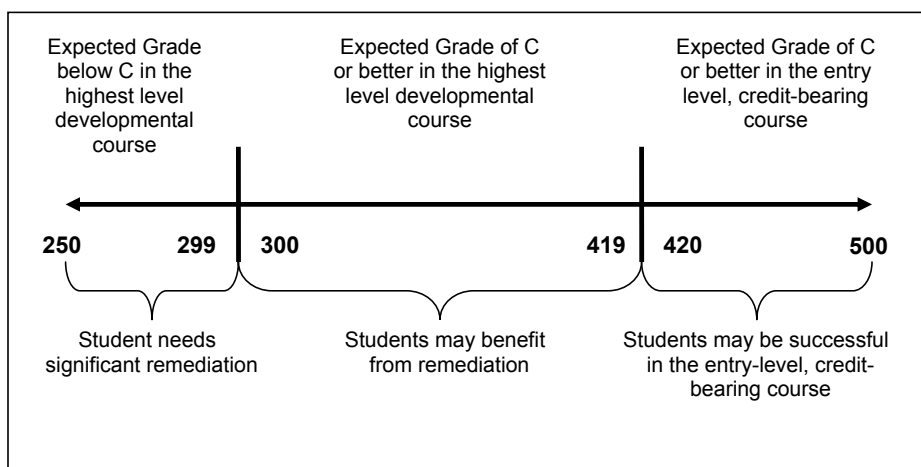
Expected Grade below C in the highest level developmental course

Expected Grade of C or better in the highest level developmental course

Expected Grade of C or better in the entry level, credit-bearing course

250

299

300

419

420

500

Student needs significant remediation

Students may benefit from remediation

Students may be successful in the entry-level, credit-bearing course